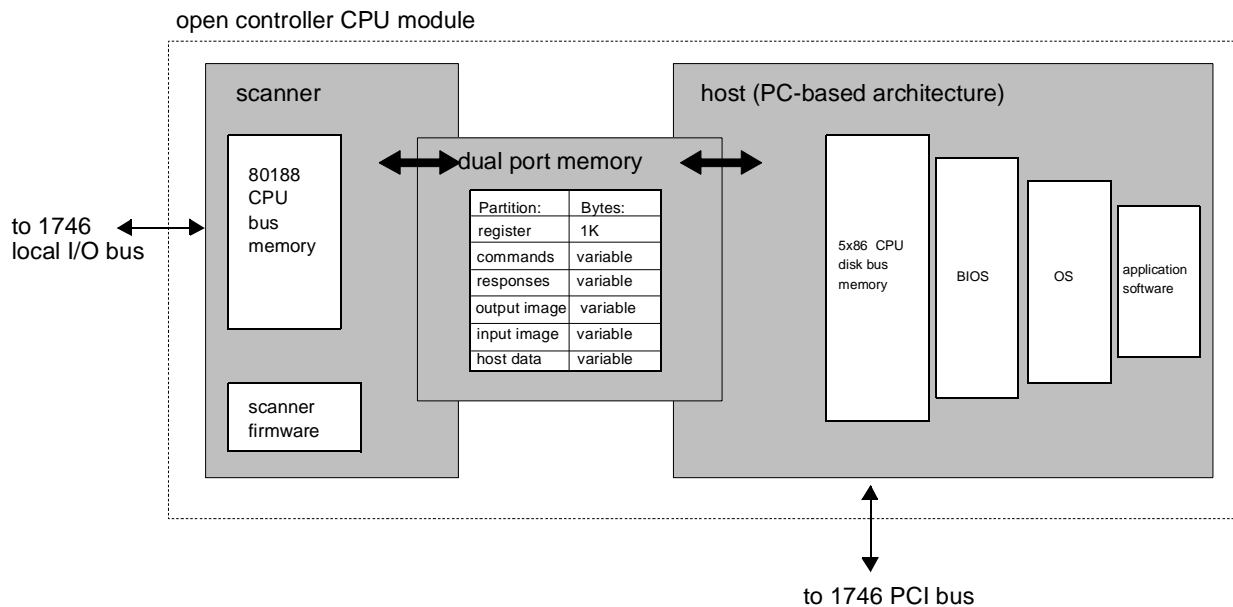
open controller CPU module

scanner

80188
CPU
bus
memory

scanner firmware

to 1746
local I/O bus

dual port memory

| Partition: | Bytes: |
|---|---|
| register | 1K |
| commands | variable |
| responses | variable |
| output image | variable |
| input image | variable |
| host data | variable |

host (PC-based architecture)

5x86 CPU
disk bus
memory

BIOS

OS

application software

to 1746 PCI bus